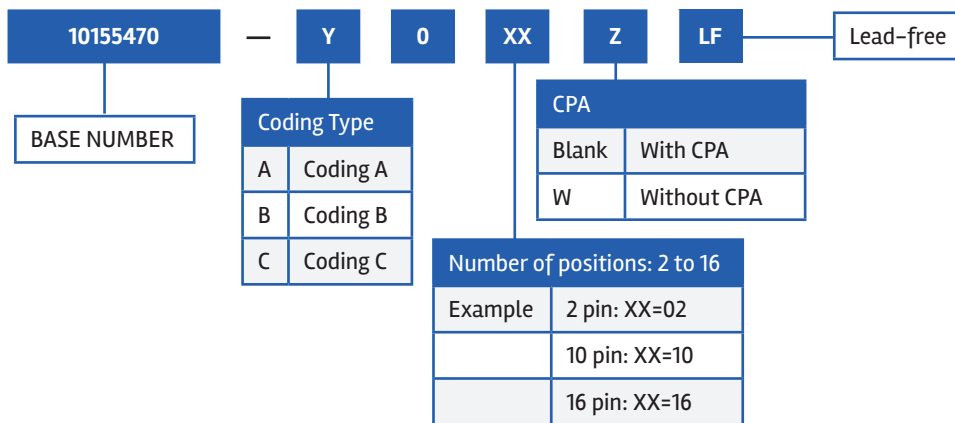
10155470 — Y 0 XX Z LF

Lead-free

BASE NUMBER

| Coding Type | |
|---|---|
| A | Coding A |
| B | Coding B |
| C | Coding C |

| CPA | |
|---|---|
| Blank | With CPA |
| W | Without CPA |

| Number of positions: 2 to 16 | |
|---|---|
| Example | 2 pin: XX=02 |
| | 10 pin: XX=10 |
| | 16 pin: XX=16 |